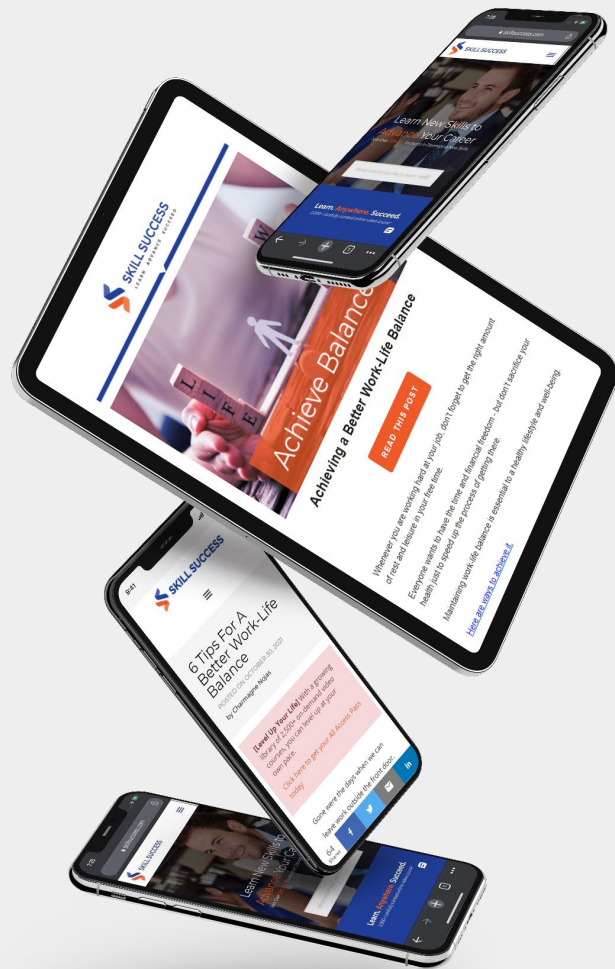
SKILL SUCCESS
LEARN ADVANCE SUCCEED

Learn New Skills to Advance Your Career

Learn. Anywhere. Succeed.

SKILL SUCCESS
LEARN ADVANCE SUCCEED

LIFE
WORK

Achieve Balance

Achieving a Better Work-Life Balance

READ THIS POST

Whenever you are working hard at your job, don't forget to get the right amount of rest and leisure in your free time.

Everyone wants to have the time and financial freedom - but don't sacrifice your health just to speed up the process of getting there.

Maintaining work-life balance is essential to a healthy lifestyle and well-being.

Here are ways to achieve it.

9:41

SKILL SUCCESS

6 Tips For A Better Work-Life Balance

POSTED ON OCTOBER 30, 2021
by Charmagne Nojas

[Level Up Your Life] With a growing library of 2,500+ on-demand video courses, you can level up at your own pace.

Click here to get your All Access Pass today

Gone were the days when we can leave work outside the front door.

64

SKILL SUCCESS

Learn New Skills to Advance Your Career

Learn. Anywhere. Succeed.